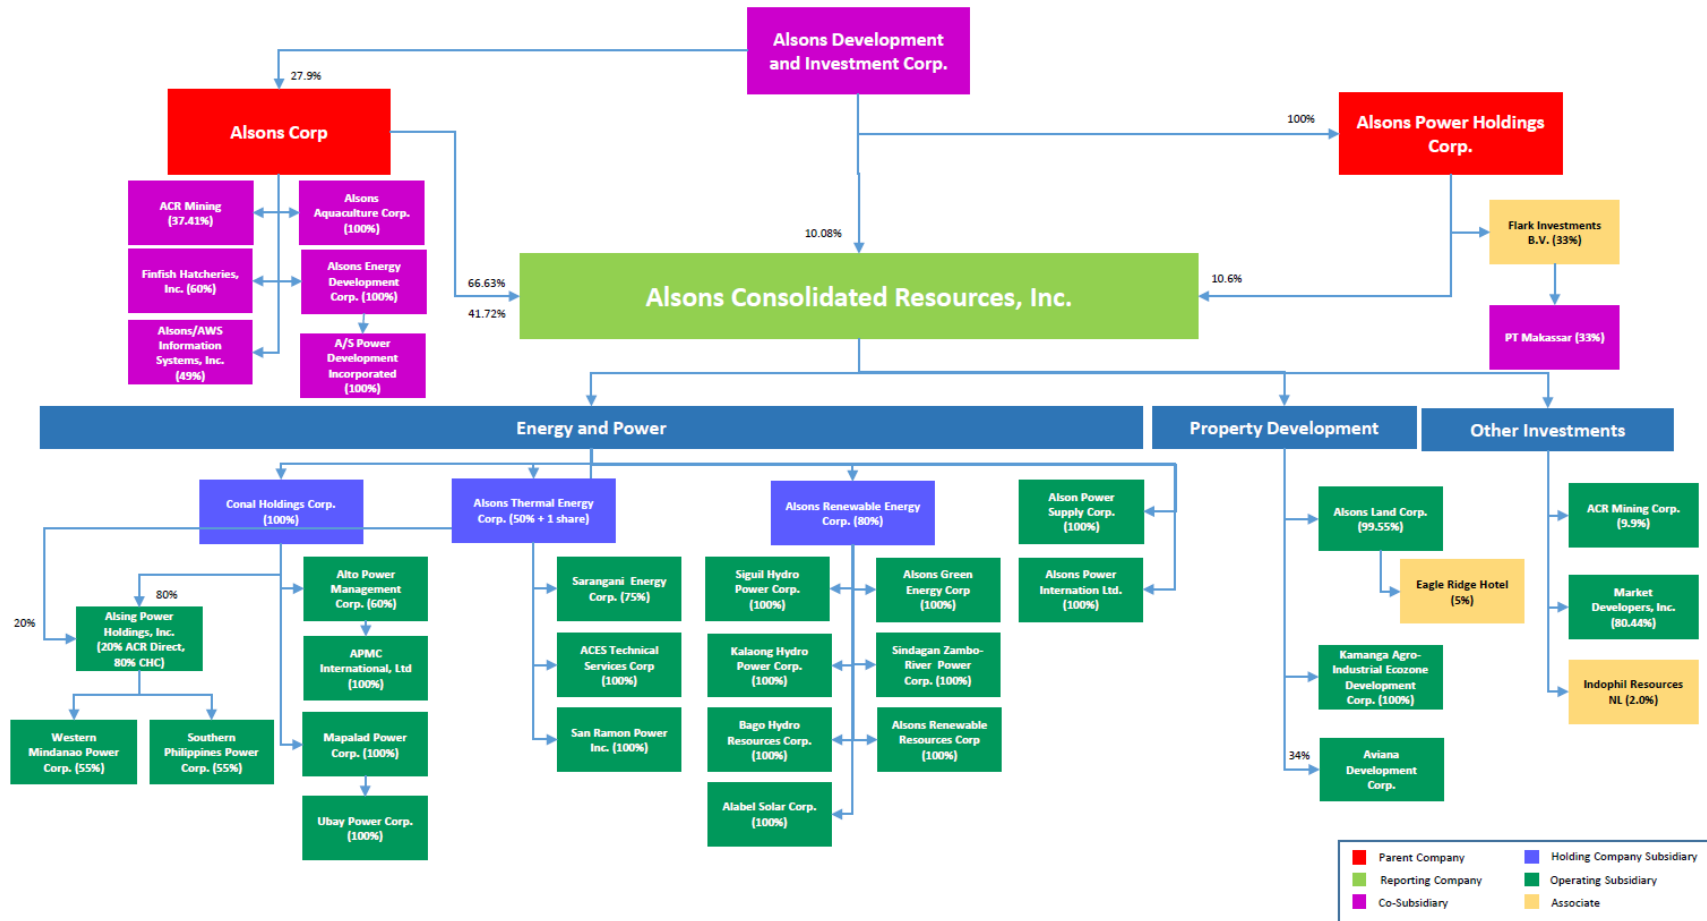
Alsons Development and Investment Corp.

27.9%

Alsons Corp

100%

Alsons Power Holdings Corp.

ACR Mining (37.41%)

Alsons Aquaculture Corp. (100%)

Finfish Hatcheries, Inc. (60%)

Alsons Energy Development Corp. (100%)

Alsons/AWS Information Systems, Inc. (49%)

A/S Power Development Incorporated (100%)

10.08%

Flark Investments B.V. (33%)

66.63%

41.72%

Alsons Consolidated Resources, Inc.

10.6%

PT Makassar (33%)

Energy and Power

Property Development

Other Investments

Conal Holdings Corp. (100%)

Alsons Thermal Energy Corp. (50% + 1 share)

Alsons Renewable Energy Corp. (80%)

Alson Power Supply Corp. (100%)

Alsons Land Corp. (99.55%)

ACR Mining Corp. (9.9%)

80%

20%

Alsing Power Holdings, Inc. (20% ACR Direct, 80% CHC)

Alto Power Management Corp. (60%)

Sarangani Energy Corp. (75%)

Siguil Hydro Power Corp. (100%)

Alsons Green Energy Corp (100%)

Alsons Power Internation Ltd. (100%)

Eagle Ridge Hotel (5%)

Market Developers, Inc. (80.44%)

APMC International, Ltd (100%)

ACES Technical Services Corp (100%)

Kalaong Hydro Power Corp. (100%)

Sindagan Zambo-River Power Corp. (100%)

Kamanga Agro-Industrial Ecozone Development Corp. (100%)

Indophil Resources NL (2.0%)

Western Mindanao Power Corp. (55%)

Southern Philippines Power Corp. (55%)

Mapalad Power Corp. (100%)

San Ramon Power Inc. (100%)

Bago Hydro Resources Corp. (100%)

Alsons Renewable Resources Corp (100%)

34%

Aviana Development Corp.

Ubay Power Corp. (100%)

Alabel Solar Corp. (100%)

Parent Company
Holding Company Subsidiary
Reporting Company
Operating Subsidiary
Co-Subsidiary
Associate